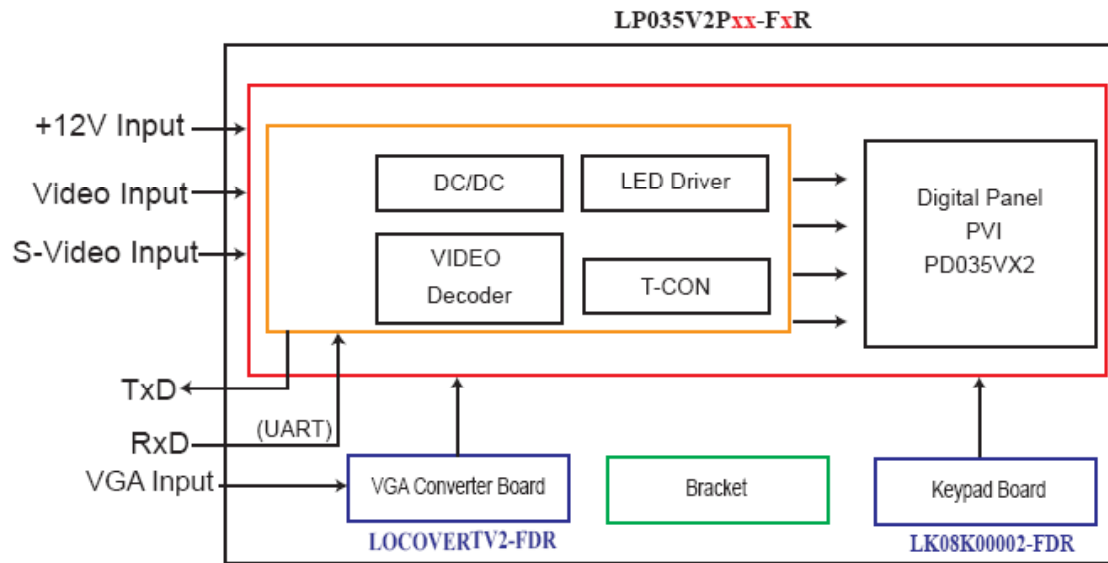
LP035V2Pxx-FxR

+12V Input
Video Input
S-Video Input

DC/DC
LED Driver
VIDEO Decoder
T-CON

Digital Panel
PVI
PD035VX2

TxD
RxD
(UART)
VGA Input

VGA Converter Board
LOCOVERTV2-FDR
Bracket
Keypad Board
LK08K00002-FDR